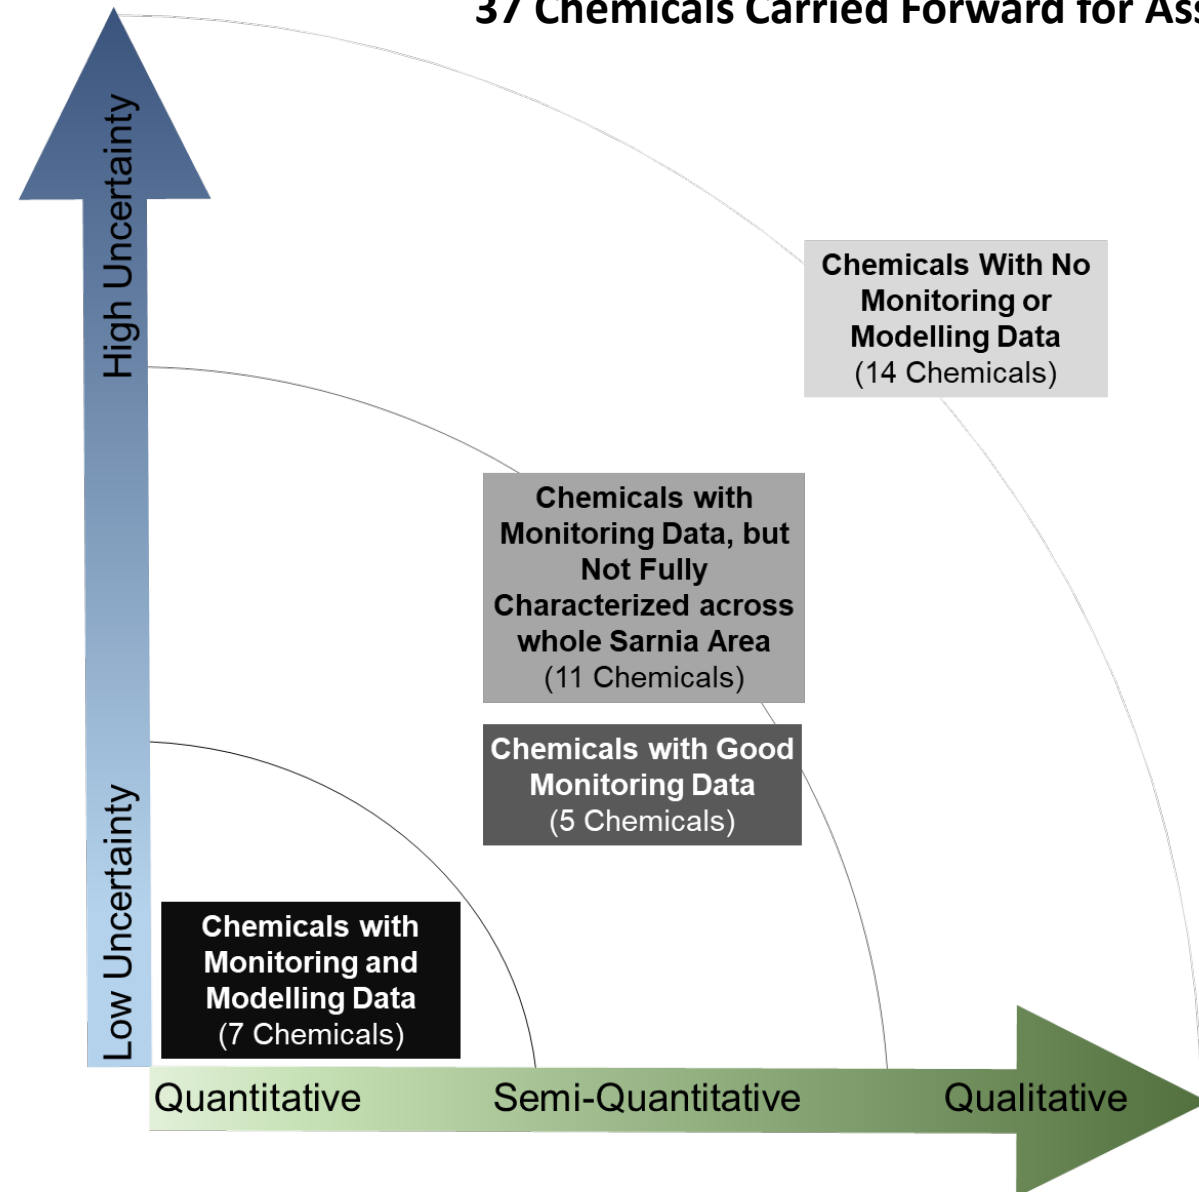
37 Chemicals Carried Forward for As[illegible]

High Uncertainty

Chemicals With No Monitoring or Modelling Data (14 Chemicals)

Chemicals with Monitoring Data, but Not Fully Characterized across whole Sarnia Area (11 Chemicals)

Chemicals with Good Monitoring Data (5 Chemicals)

Low Uncertainty

Chemicals with Monitoring and Modelling Data (7 Chemicals)

Quantitative

Semi-Quantitative

Qualitative